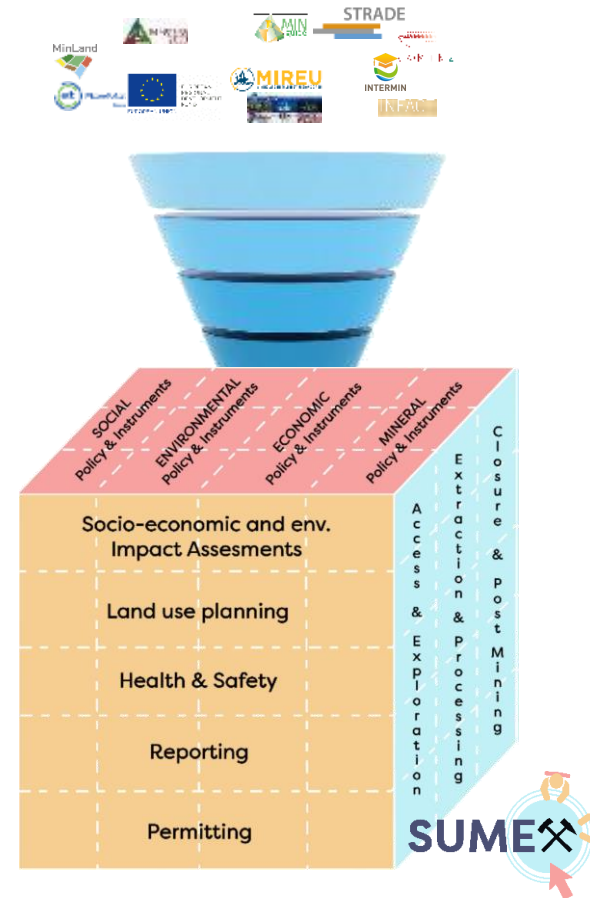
MIN
STRADE
MinLand
MIREU
INTERMIN
INFACT

SOCIAL Policy & Instruments
ENVIRONMENTAL Policy & Instruments
ECONOMIC Policy & Instruments
MINERAL Policy & Instruments

Socio-economic and env. Impact Assesments
Land use planning
Health & Safety
Reporting
Permitting

Access & Exploration
Extraction & Processing
Closure & Post Mining

SUMEX